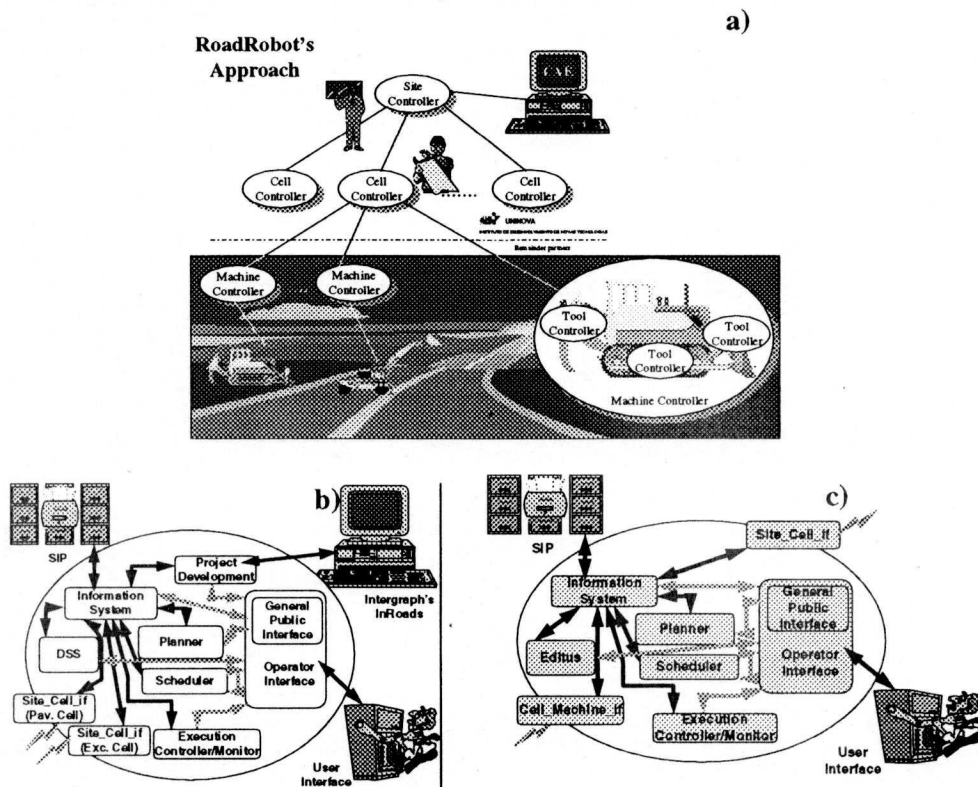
a)

RoadRobot's Approach

Site Controller

CAE

Cell Controller

Cell Controller

Cell Controller

UNINOVA

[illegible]

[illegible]

Machine Controller

Machine Controller

Tool Controller

Tool Controller

Tool Controller

Machine Controller

b)

SIP

Project Development

Intergraph's InRoads

Information System

General Public Interface

DSS

Planner

Operator Interface

Scheduler

Site_Cell_if (Pav. Cell)

Site_Cell_if (Exc. Cell)

Execution Controller/Monitor

User Interface

c)

SIP

Site_Cell_if

Information System

General Public Interface

Planner

Editus

Scheduler

Operator Interface

Cell_Machine_if

Execution Controller/Monitor

User Interface